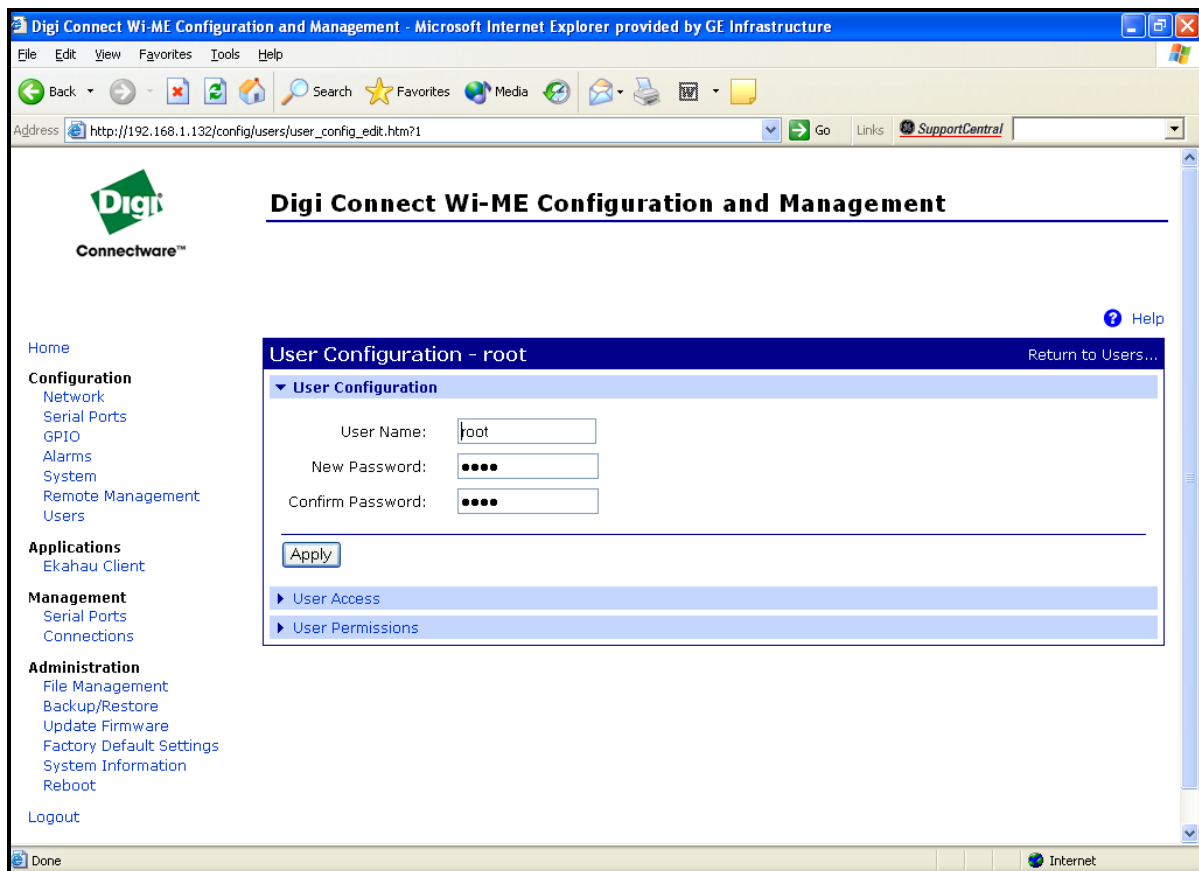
Digi Connect Wi-ME Configuration and Management - Microsoft Internet Explorer provided by GE Infrastructure

File Edit View Favorites Tools Help

Back Search Favorites Media

Address http://192.168.1.132/config/users/user_config_edit.htm?1 Go Links SupportCentral

Digi
Connectware™

Digi Connect Wi-ME Configuration and Management

Help

Home

Configuration
Network
Serial Ports
GPIO
Alarms
System
Remote Management
Users

Applications
Ekahau Client

Management
Serial Ports
Connections

Administration
File Management
Backup/Restore
Update Firmware
Factory Default Settings
System Information
Reboot

Logout

User Configuration - root
Return to Users...

▼ User Configuration

User Name: root
New Password: ●●●●
Confirm Password: ●●●●

Apply

▶ User Access
▶ User Permissions

Done
Internet